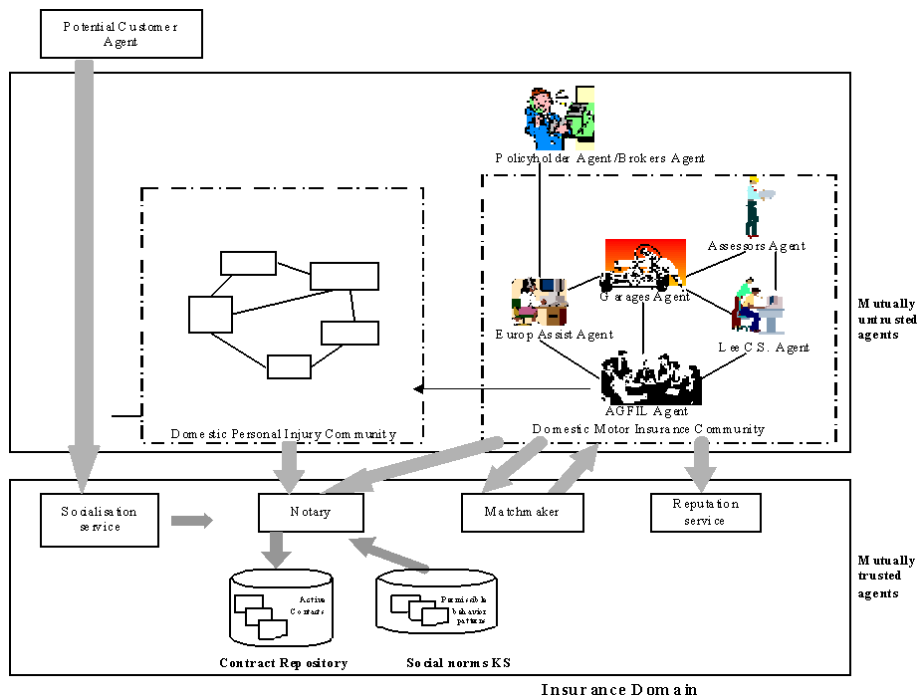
Potential Customer Agent

Policyholder Agent/Brokers Agent

Assessors Agent

Garages Agent

Europ Assist Agent

Lee C.S. Agent

AGFIL Agent

Domestic Personal Injury Community

Domestic Motor Insurance Community

Mutually untrusted agents

Socialisation service

Notary

Matchmaker

Reputation service

Active Contracts

Permissible behavior patterns

Contract Repository

Social norms KS

Mutually trusted agents

Insurance Domain